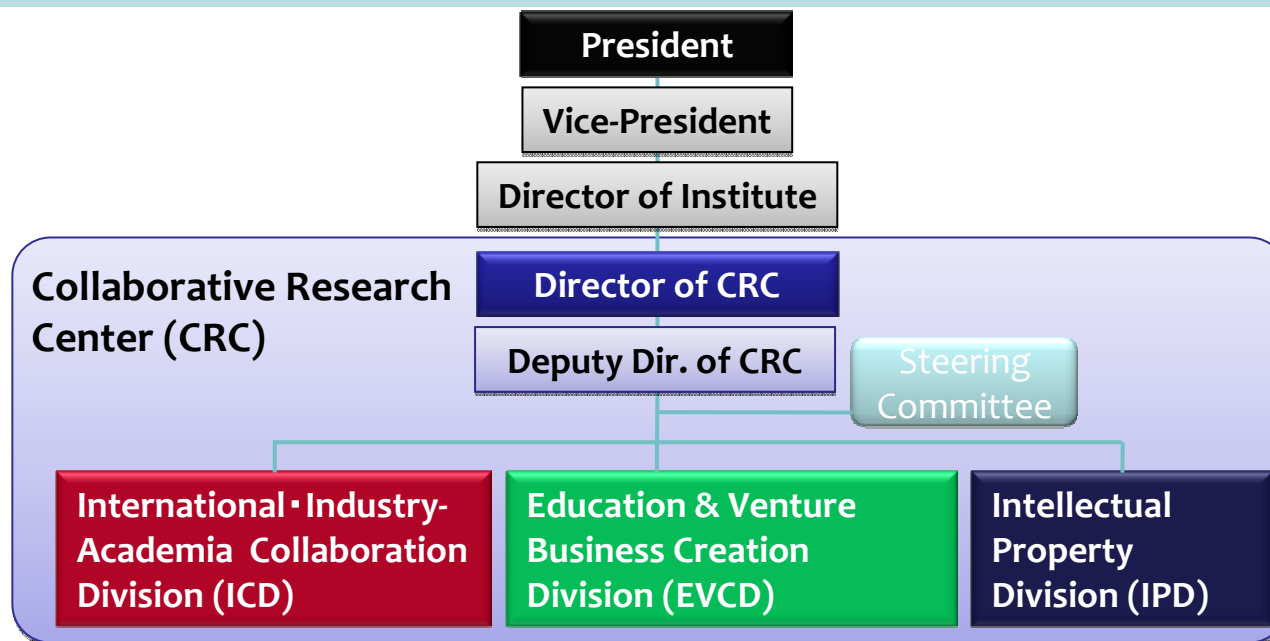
President

Vice-President

Director of Institute

Collaborative Research Center (CRC)

Director of CRC

Deputy Dir. of CRC

Steering Committee

International・Industry-Academia Collaboration Division (ICD)

Education & Venture Business Creation Division (EVCD)

Intellectual Property Division (IPD)